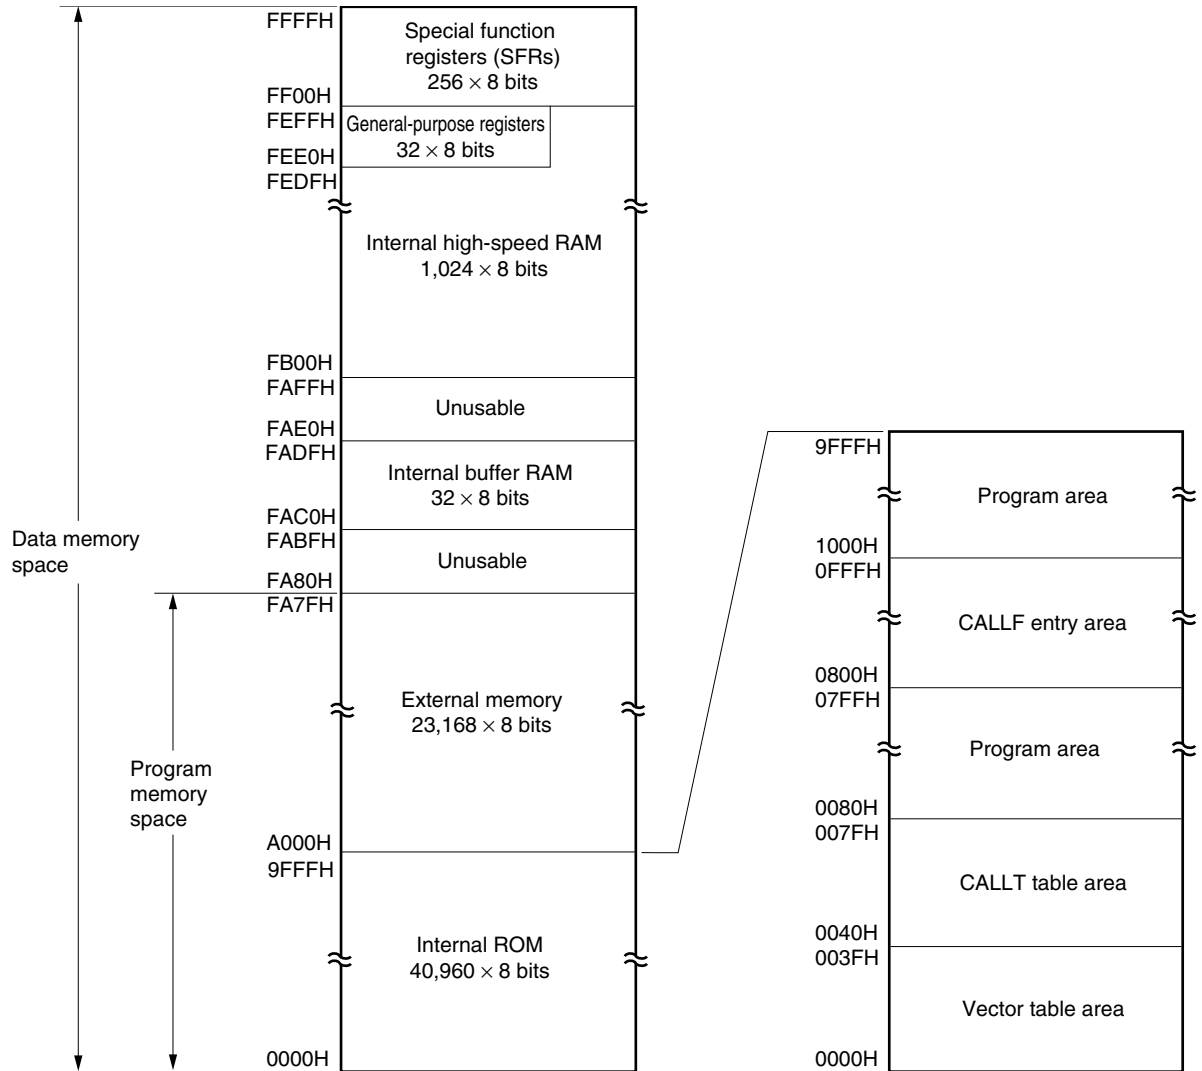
FFFFH
Special function registers (SFRs) $256 \times 8$ bits
FF00H
FEFFH
General-purpose registers $32 \times 8$ bits
FEE0H
FEDFH
Internal high-speed RAM $1,024 \times 8$ bits
FB00H
FAFFH
Unusable
FAE0H
FADFH
Internal buffer RAM $32 \times 8$ bits
FAC0H
FABFH
Unusable
FA80H
FA7FH
External memory $23,168 \times 8$ bits
A000H
9FFFH
Internal ROM $40,960 \times 8$ bits
0000H

Data memory space

Program memory space

9FFFH
Program area
1000H
0FFFH
CALLF entry area
0800H
07FFH
Program area
0080H
007FH
CALLT table area
0040H
003FH
Vector table area
0000H